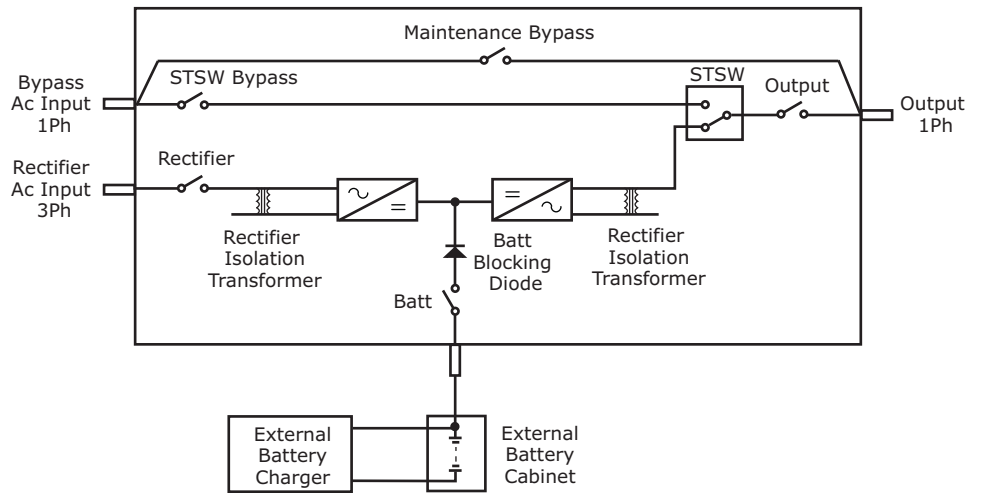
Maintenance Bypass

Bypass Ac Input 1Ph

STSW Bypass

STSW

Output

Output 1Ph

Rectifier Ac Input 3Ph

Rectifier

$\sim$

$=$

$=$

$\sim$

Rectifier Isolation Transformer

Batt Blocking Diode

Rectifier Isolation Transformer

Batt

External Battery Charger

External Battery Cabinet